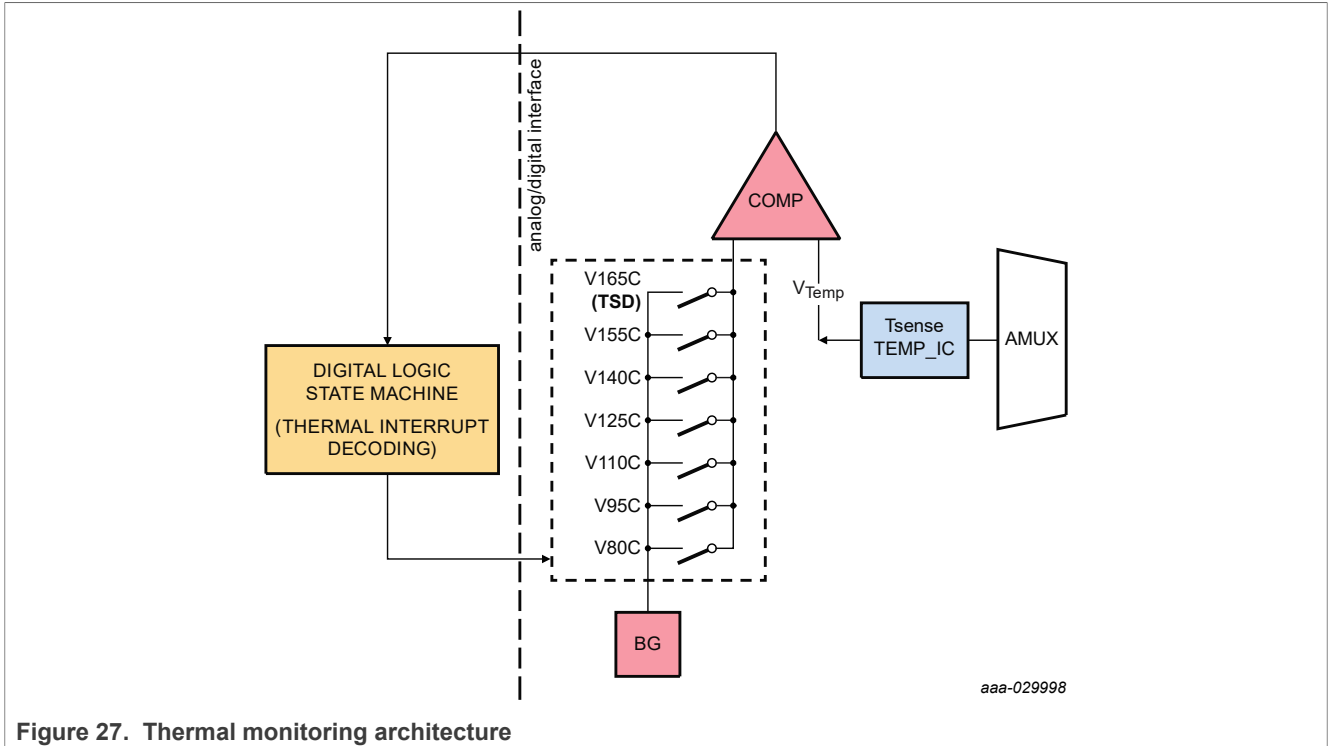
analog/digital interface

COMP

V165C
(TSD)
V155C
V140C
V125C
V110C
V95C
V80C

$V_{Temp}$

Tsense
TEMP_IC

AMUX

DIGITAL LOGIC
STATE MACHINE
(THERMAL INTERRUPT
DECODING)

BG

aaa-029998

Figure 27. Thermal monitoring architecture